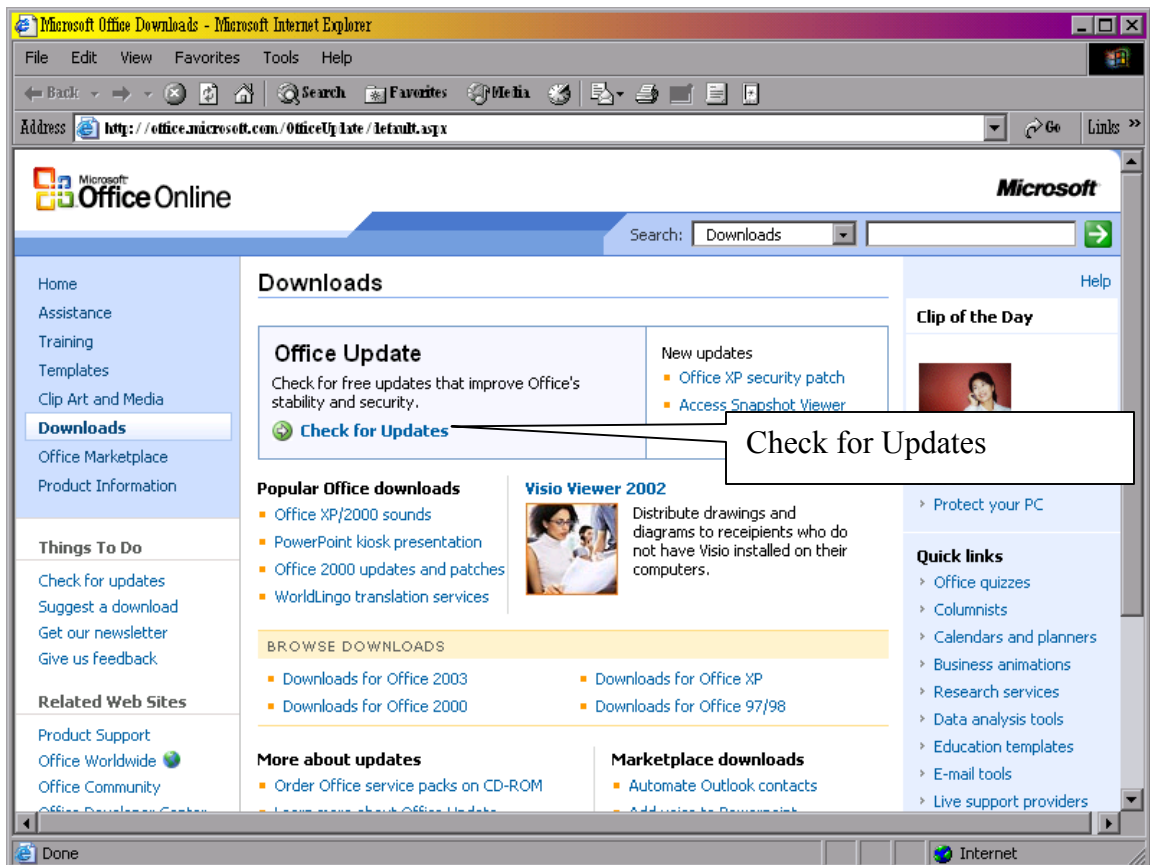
Microsoft Office Downloads - Microsoft Internet Explorer

File Edit View Favorites Tools Help

Back Search Favorites Media

Address http://office.microsoft.com/OfficeUpdate/default.aspx Go Links »

Microsoft Office Online

Microsoft

Search: Downloads

Home
Assistance
Training
Templates
Clip Art and Media
Downloads
Office Marketplace
Product Information

Things To Do
Check for updates
Suggest a download
Get our newsletter
Give us feedback

Related Web Sites
Product Support
Office Worldwide
Office Community
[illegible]

Downloads

Office Update
Check for free updates that improve Office's stability and security.
Check for Updates

New updates
Office XP security patch
Access Snapshot Viewer

Check for Updates

Popular Office downloads
Office XP/2000 sounds
PowerPoint kiosk presentation
Office 2000 updates and patches
WorldLingo translation services

Visio Viewer 2002
Distribute drawings and diagrams to receipients who do not have Visio installed on their computers.

BROWSE DOWNLOADS
Downloads for Office 2003
Downloads for Office 2000
Downloads for Office XP
Downloads for Office 97/98

More about updates
Order Office service packs on CD-ROM
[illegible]

Marketplace downloads
Automate Outlook contacts
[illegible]

Help

Clip of the Day

Protect your PC

Quick links
Office quizzes
Columnists
Calendars and planners
Business animations
Research services
Data analysis tools
Education templates
E-mail tools
Live support providers

Done
Internet